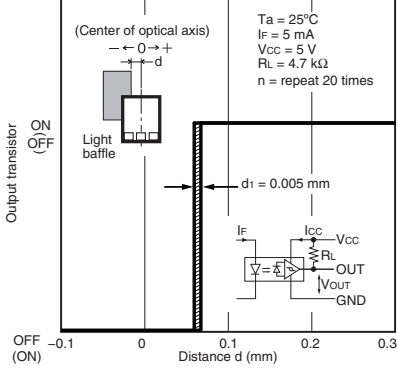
(Center of optical axis)
$- \leftarrow 0 \rightarrow +$
d

Light baffle

Ta = 25°C
$I_F$ = 5 mA
$V_{CC}$ = 5 V
$R_L$ = 4.7 kΩ
n = repeat 20 times

Output transistor
ON
(OFF)

$d_1$ = 0.005 mm

$I_F$
$I_{CC}$
$V_{CC}$
$R_L$
OUT
$V_{OUT}$
GND

OFF
(ON)
−0.1
0
0.1
0.2
0.3
Distance d (mm)